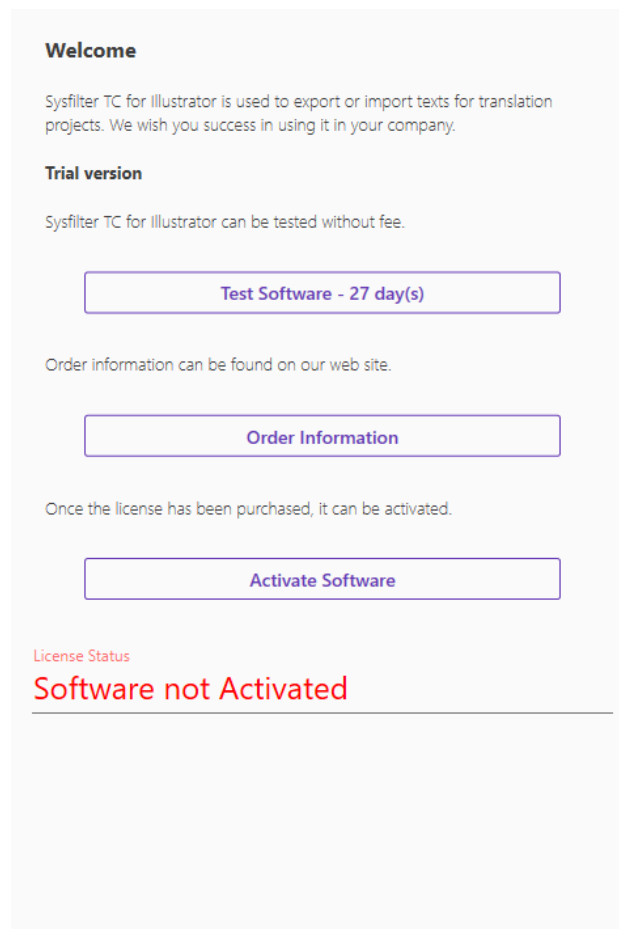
Welcome

Sysfilter TC for Illustrator is used to export or import texts for translation projects. We wish you success in using it in your company.

Trial version

Sysfilter TC for Illustrator can be tested without fee.

Test Software - 27 day(s)

Order information can be found on our web site.

Order Information

Once the license has been purchased, it can be activated.

Activate Software

License Status

Software not Activated